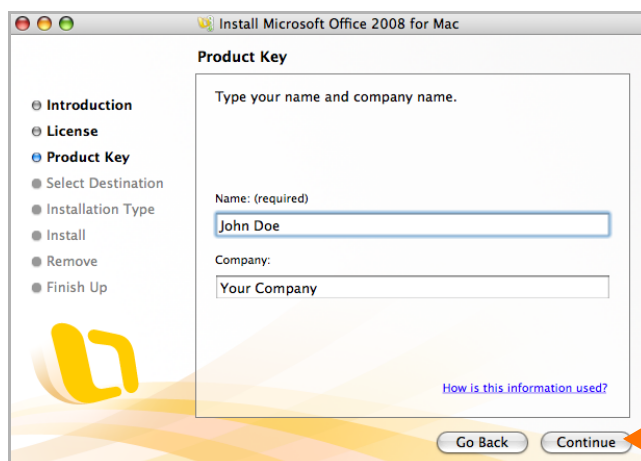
Install Microsoft Office 2008 for Mac

Product Key

Introduction
License
Product Key
Select Destination
Installation Type
Install
Remove
Finish Up

Type your name and company name.

Name: (required)
John Doe

Company:
Your Company

How is this information used?

Go Back
Continue